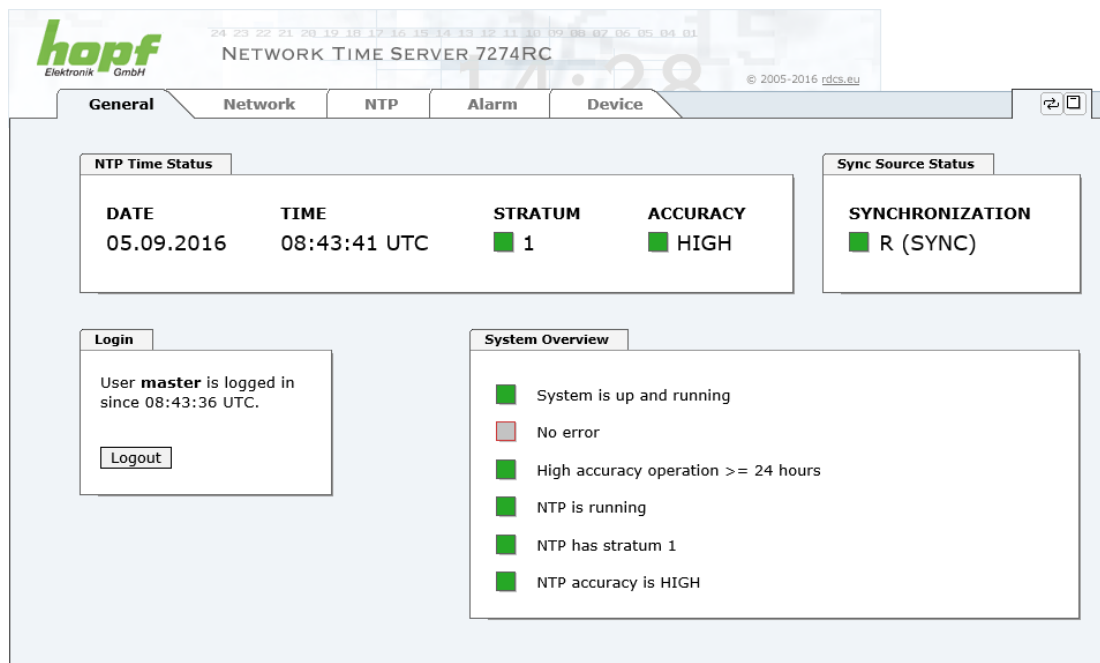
hopf
Elektronik GmbH

24 23 22 21 20 19 18 17 16 15 14 13 12 11 10 09 08 07 06 05 04 01

NETWORK TIME SERVER 7274RC

© 2005-2016 rdcs.eu

General | Network | NTP | Alarm | Device

NTP Time Status

| DATE | TIME | STRATUM | ACCURACY |
|---|---|---|---|
| 05.09.2016 | 08:43:41 UTC | 1 | HIGH |

Sync Source Status

SYNCHRONIZATION
R (SYNC)

Login

User **master** is logged in since 08:43:36 UTC.

Logout

System Overview

System is up and running

No error

High accuracy operation >= 24 hours

NTP is running

NTP has stratum 1

NTP accuracy is HIGH